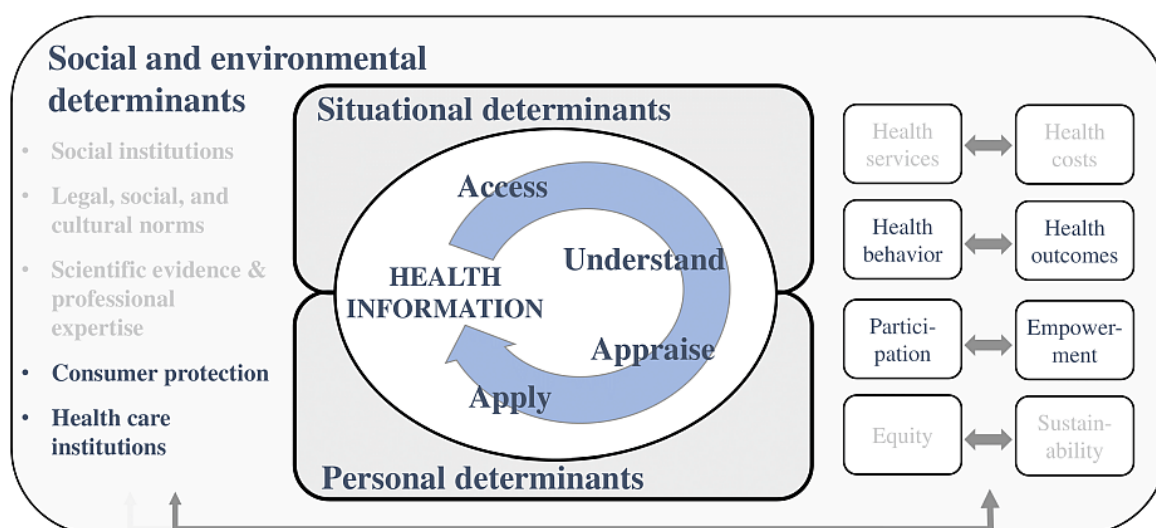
Social and environmental determinants

- Social institutions
- Legal, social, and cultural norms
- Scientific evidence & professional expertise
- Consumer protection
- Health care institutions

Situational determinants

Access

Understand

HEALTH INFORMATION

Appraise

Apply

Personal determinants

Health services

Health costs

Health behavior

Health outcomes

Participation

Empowerment

Equity

Sustainability